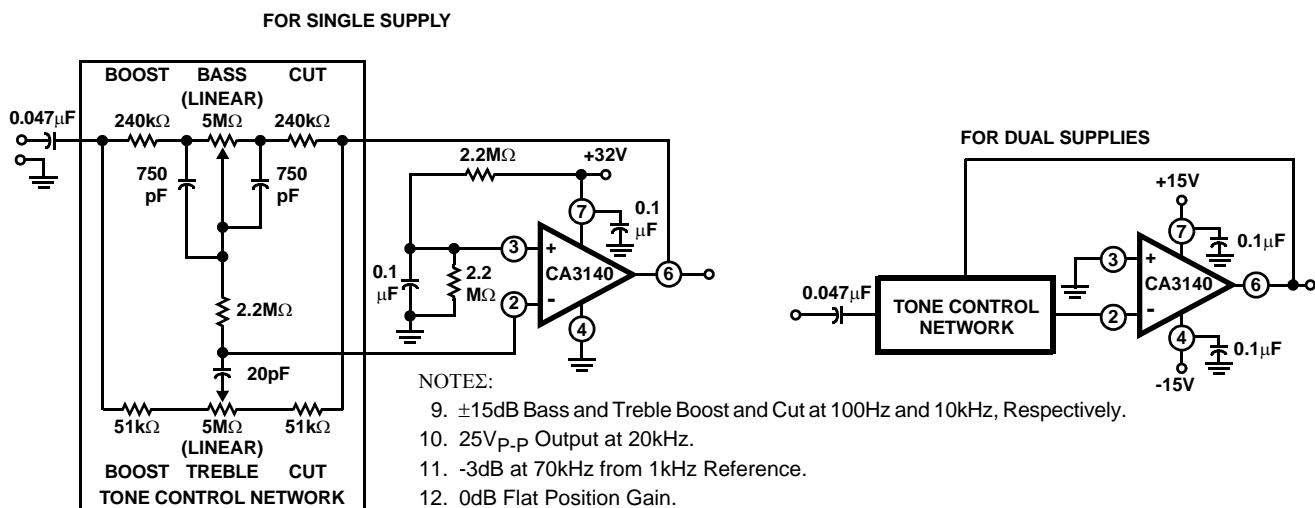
FOR SINGLE SUPPLY

BOOST BASS (LINEAR) CUT

0.047μF

240kΩ

5MΩ

240kΩ

750 pF

750 pF

2.2MΩ

20pF

51kΩ

5MΩ (LINEAR)

51kΩ

BOOST TREBLE CUT

TONE CONTROL NETWORK

2.2MΩ

+32V

0.1 μF

0.1 μF

2.2 MΩ

7

3

2

4

6

+

-

CA3140

FOR DUAL SUPPLIES

+15V

0.1μF

0.047μF

TONE CONTROL NETWORK

3

2

7

4

6

+

-

CA3140

0.1μF

-15V

NOTEΣ:

9. ±15dB Bass and Treble Boost and Cut at 100Hz and 10kHz, Respectively.

10. 25V$_{P-P}$ Output at 20kHz.

11. -3dB at 70kHz from 1kHz Reference.

12. 0dB Flat Position Gain.